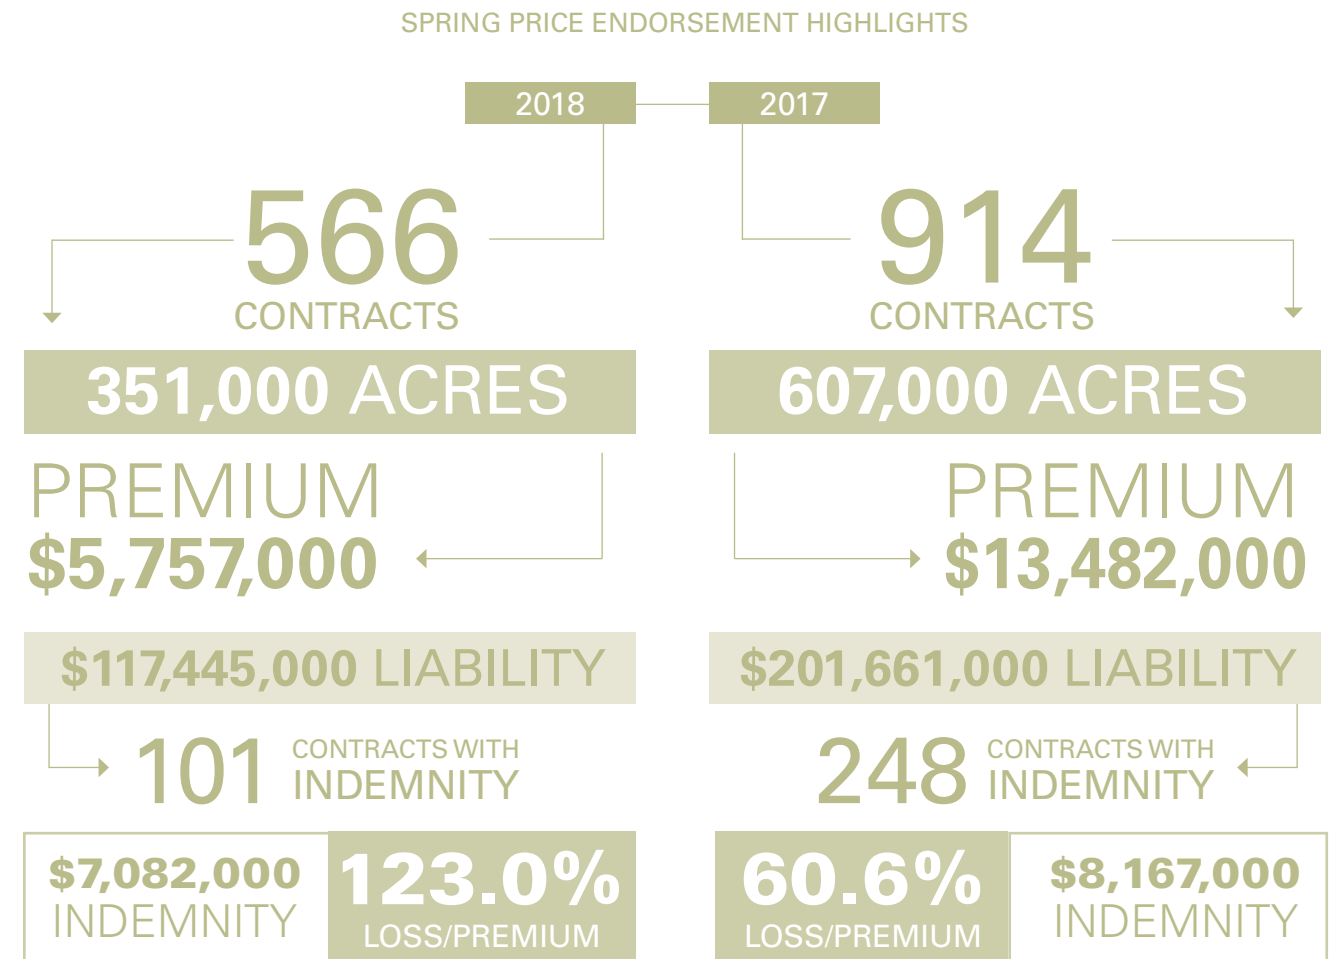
SPRING PRICE ENDORSEMENT HIGHLIGHTS

2018

2017

566
CONTRACTS

351,000 ACRES

PREMIUM
$5,757,000

$117,445,000 LIABILITY

101 CONTRACTS WITH INDEMNITY

$7,082,000
INDEMNITY

123.0%
LOSS/PREMIUM

914
CONTRACTS

607,000 ACRES

PREMIUM
$13,482,000

$201,661,000 LIABILITY

248 CONTRACTS WITH INDEMNITY

60.6%
LOSS/PREMIUM

$8,167,000
INDEMNITY